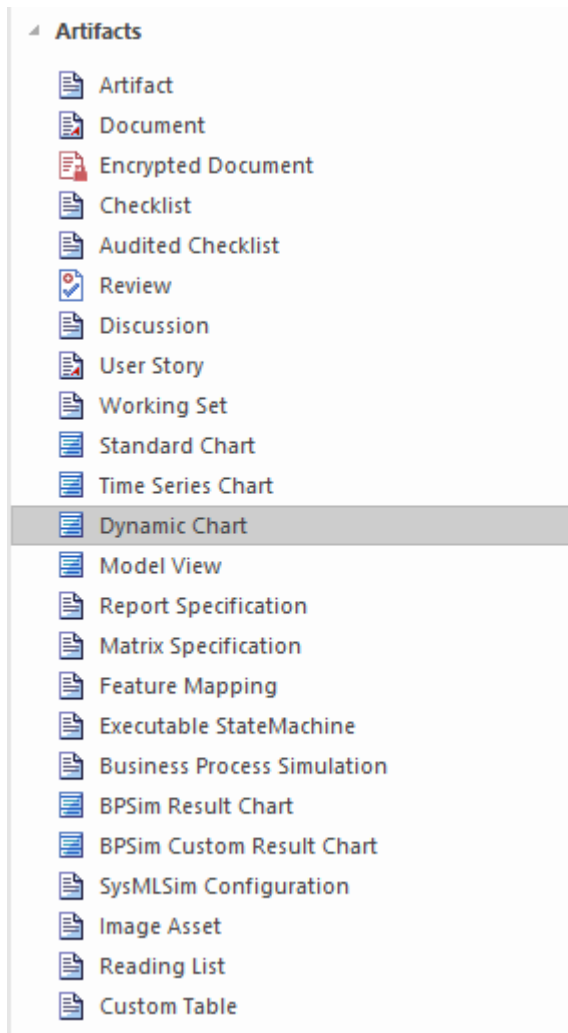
Artifacts

Artifact
Document
Encrypted Document
Checklist
Audited Checklist
Review
Discussion
User Story
Working Set
Standard Chart
Time Series Chart
Dynamic Chart
Model View
Report Specification
Matrix Specification
Feature Mapping
Executable StateMachine
Business Process Simulation
BPSim Result Chart
BPSim Custom Result Chart
SysMLSim Configuration
Image Asset
Reading List
Custom Table